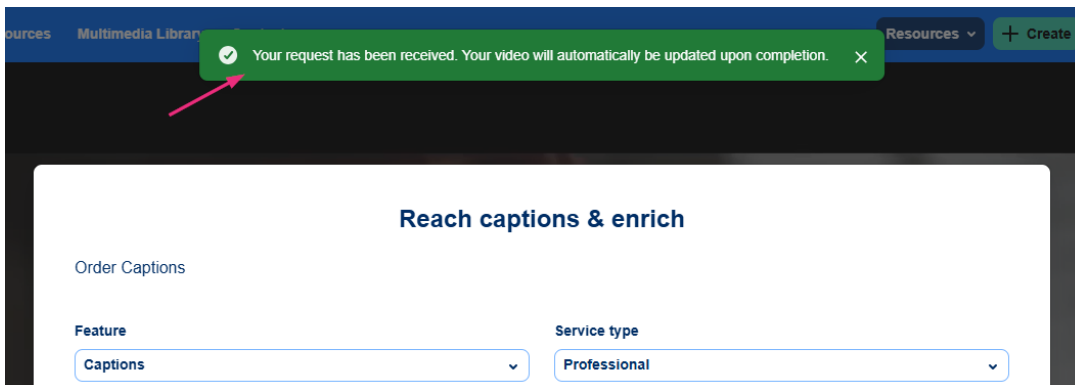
ources Multimedia Library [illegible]

Your request has been received. Your video will automatically be updated upon completion. ✕

Resources ⌄ + Create

Reach captions & enrich

Order Captions

Feature
Captions

Service type
Professional